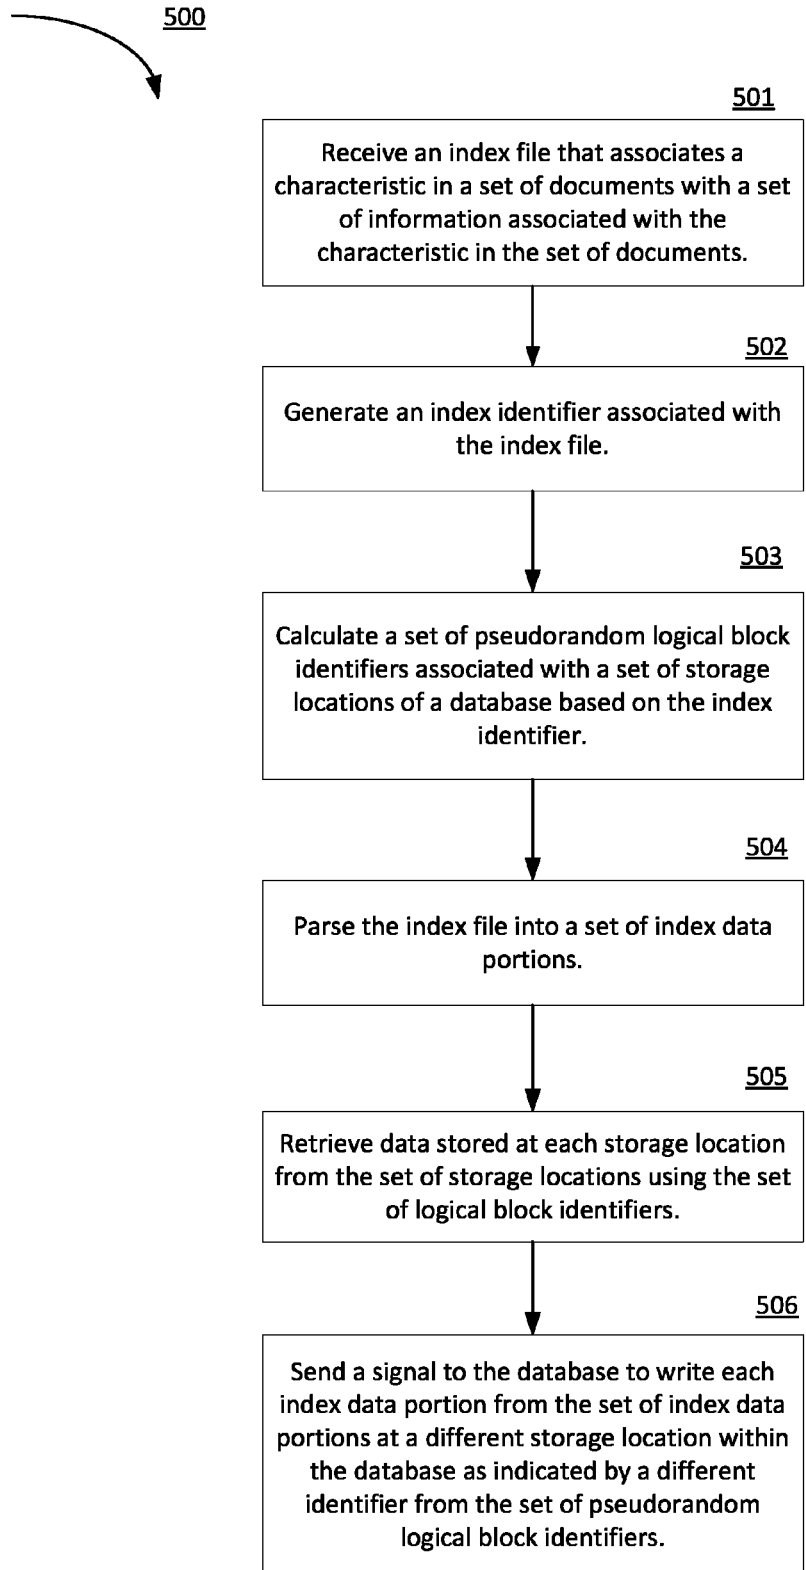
500

501

Receive an index file that associates a characteristic in a set of documents with a set of information associated with the characteristic in the set of documents.

502

Generate an index identifier associated with the index file.

503

Calculate a set of pseudorandom logical block identifiers associated with a set of storage locations of a database based on the index identifier.

504

Parse the index file into a set of index data portions.

505

Retrieve data stored at each storage location from the set of storage locations using the set of logical block identifiers.

506

Send a signal to the database to write each index data portion from the set of index data portions at a different storage location within the database as indicated by a different identifier from the set of pseudorandom logical block identifiers.